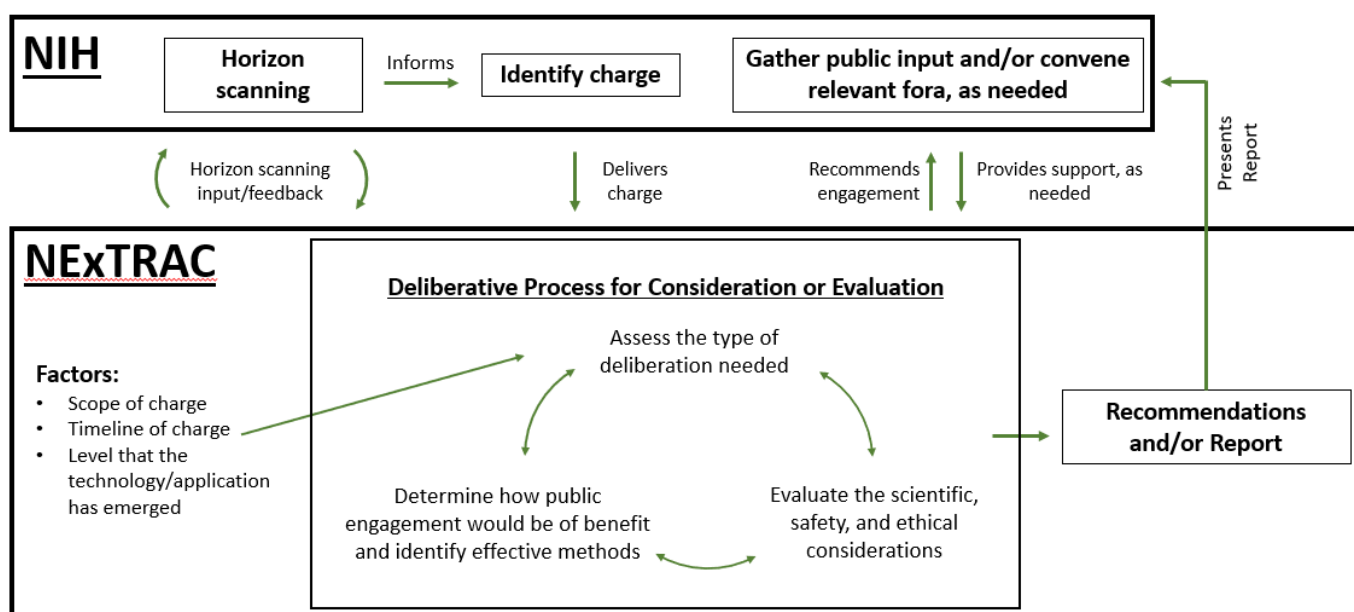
NIH

Horizon scanning

Informs

Identify charge

Gather public input and/or convene relevant fora, as needed

Presents Report

Horizon scanning input/feedback

Delivers charge

Recommends engagement

Provides support, as needed

NExTRAC

Deliberative Process for Consideration or Evaluation

Assess the type of deliberation needed

Factors:
• Scope of charge
• Timeline of charge
• Level that the technology/application has emerged

Recommendations and/or Report

Determine how public engagement would be of benefit and identify effective methods

Evaluate the scientific, safety, and ethical considerations